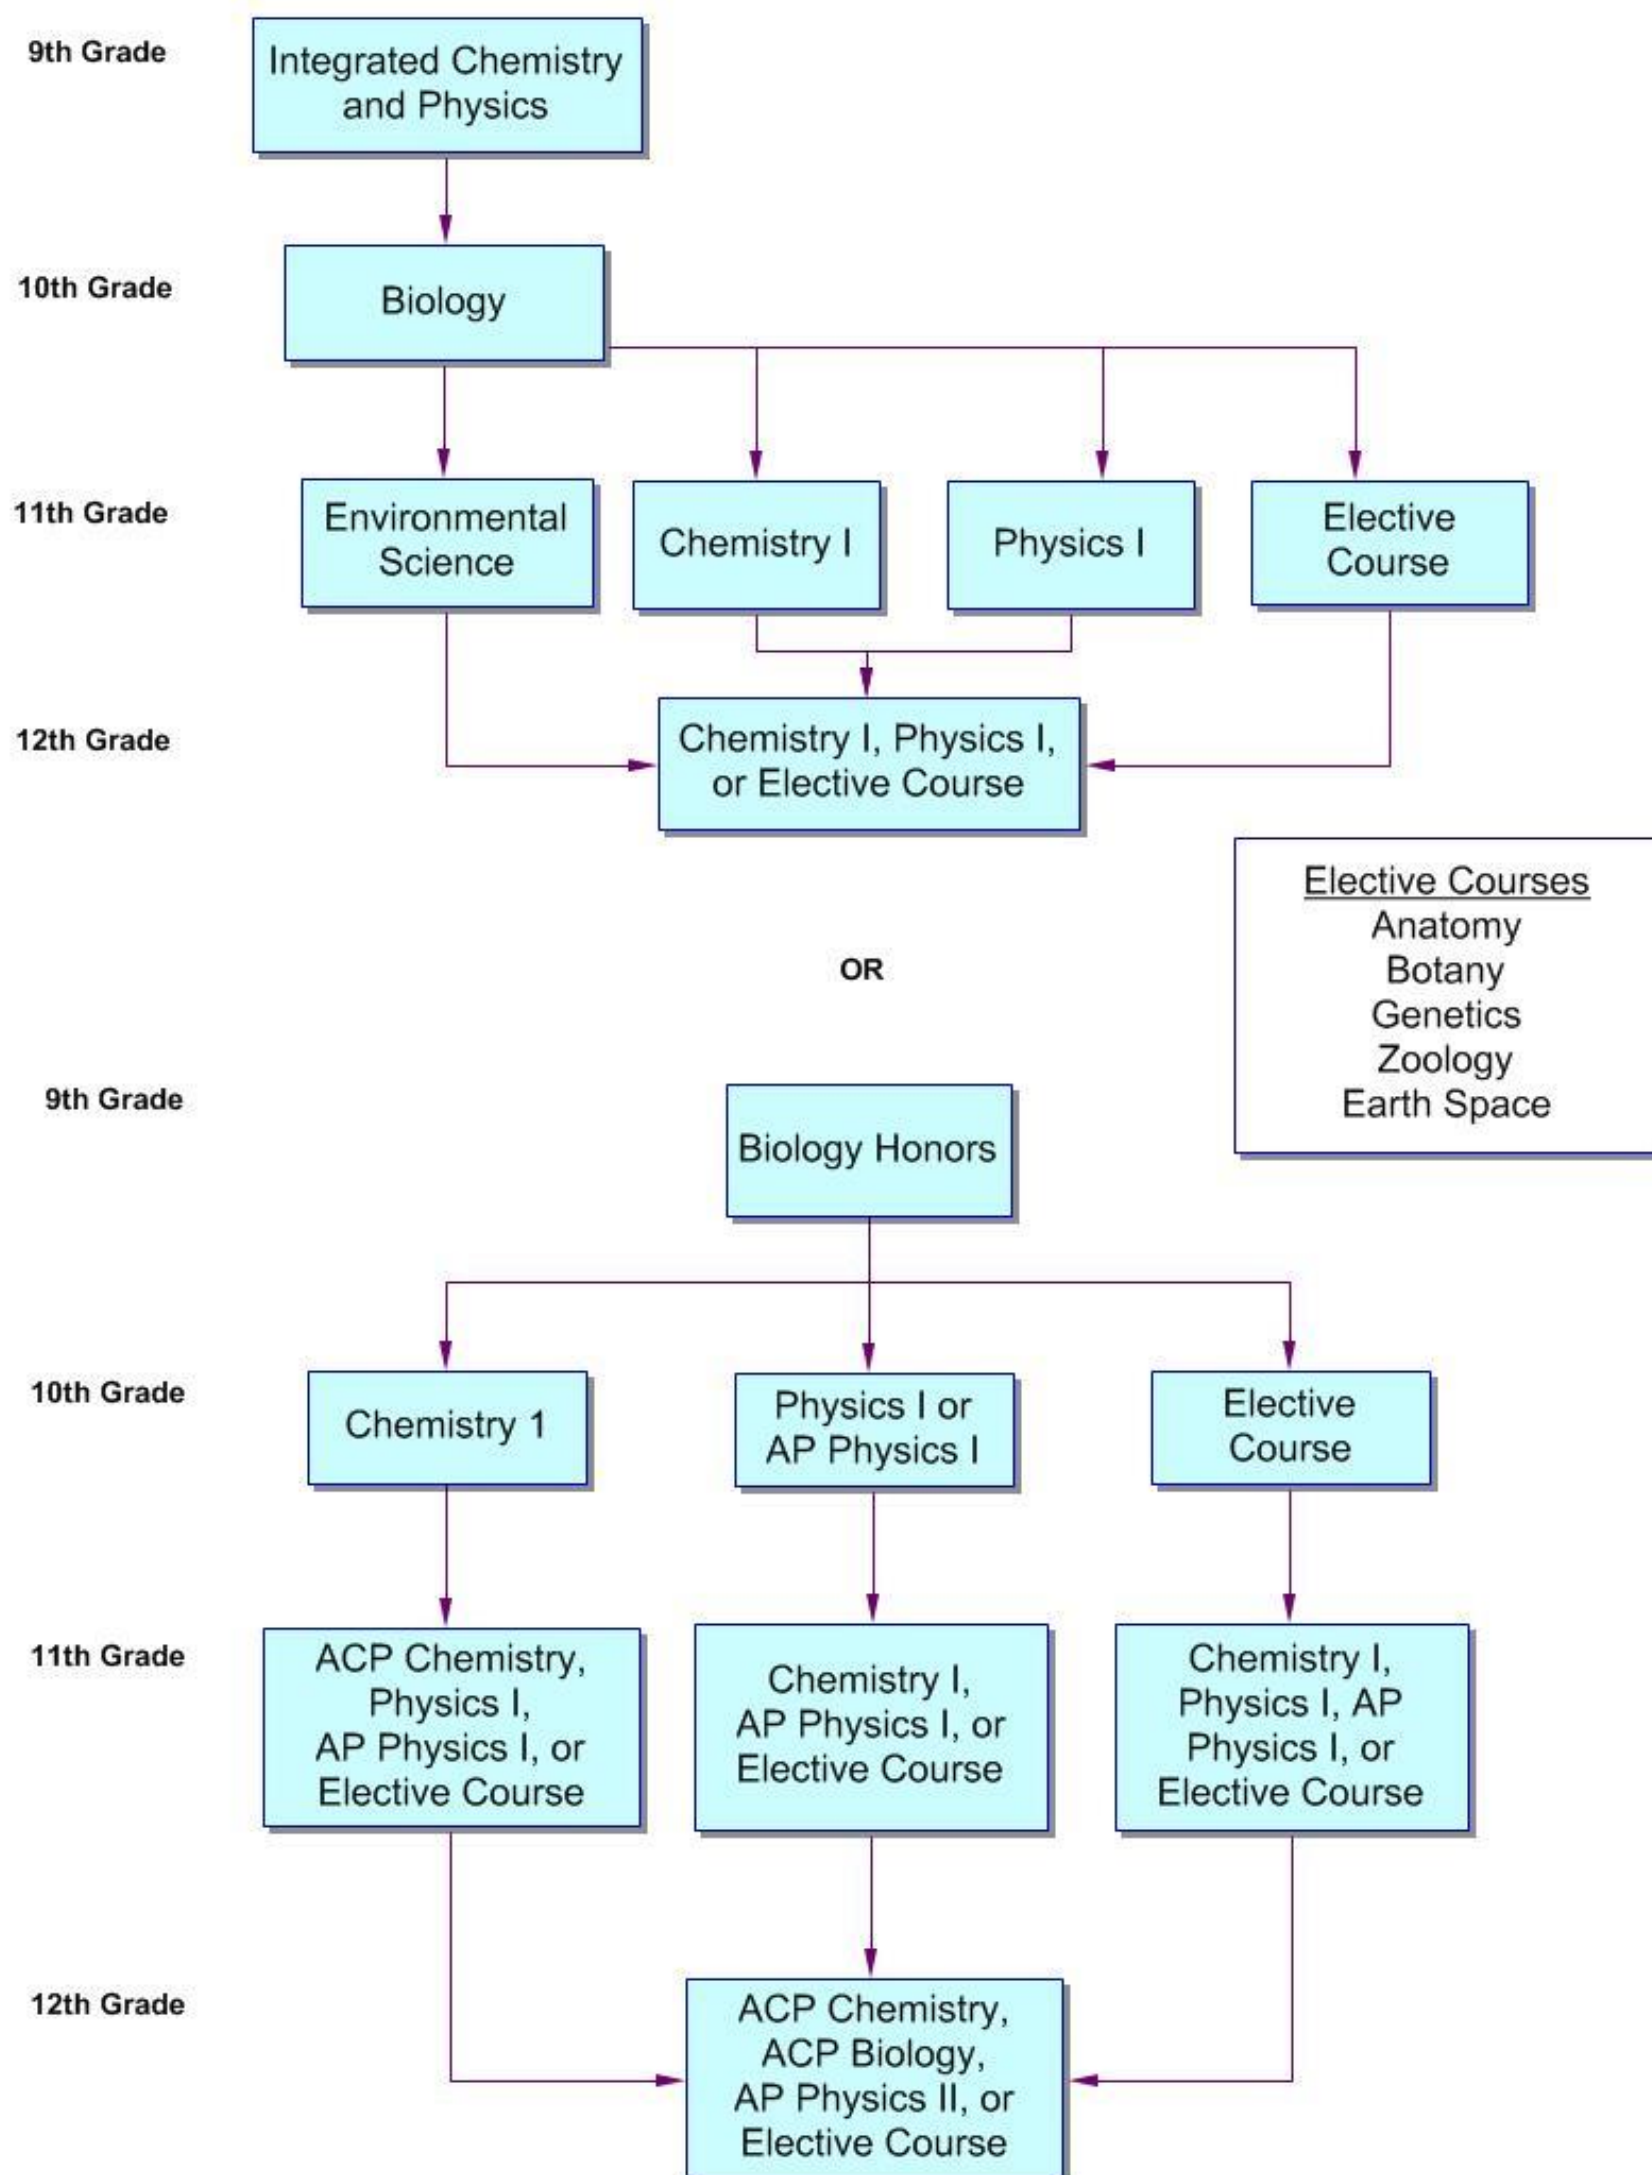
9th Grade

Integrated Chemistry and Physics

10th Grade

Biology

11th Grade

Environmental Science

Chemistry I

Physics I

Elective Course

12th Grade

Chemistry I, Physics I, or Elective Course

Elective Courses
Anatomy
Botany
Genetics
Zoology
Earth Space

OR

9th Grade

Biology Honors

10th Grade

Chemistry 1

Physics I or AP Physics I

Elective Course

11th Grade

ACP Chemistry, Physics I, AP Physics I, or Elective Course

Chemistry I, AP Physics I, or Elective Course

Chemistry I, Physics I, AP Physics I, or Elective Course

12th Grade

ACP Chemistry, ACP Biology, AP Physics II, or Elective Course